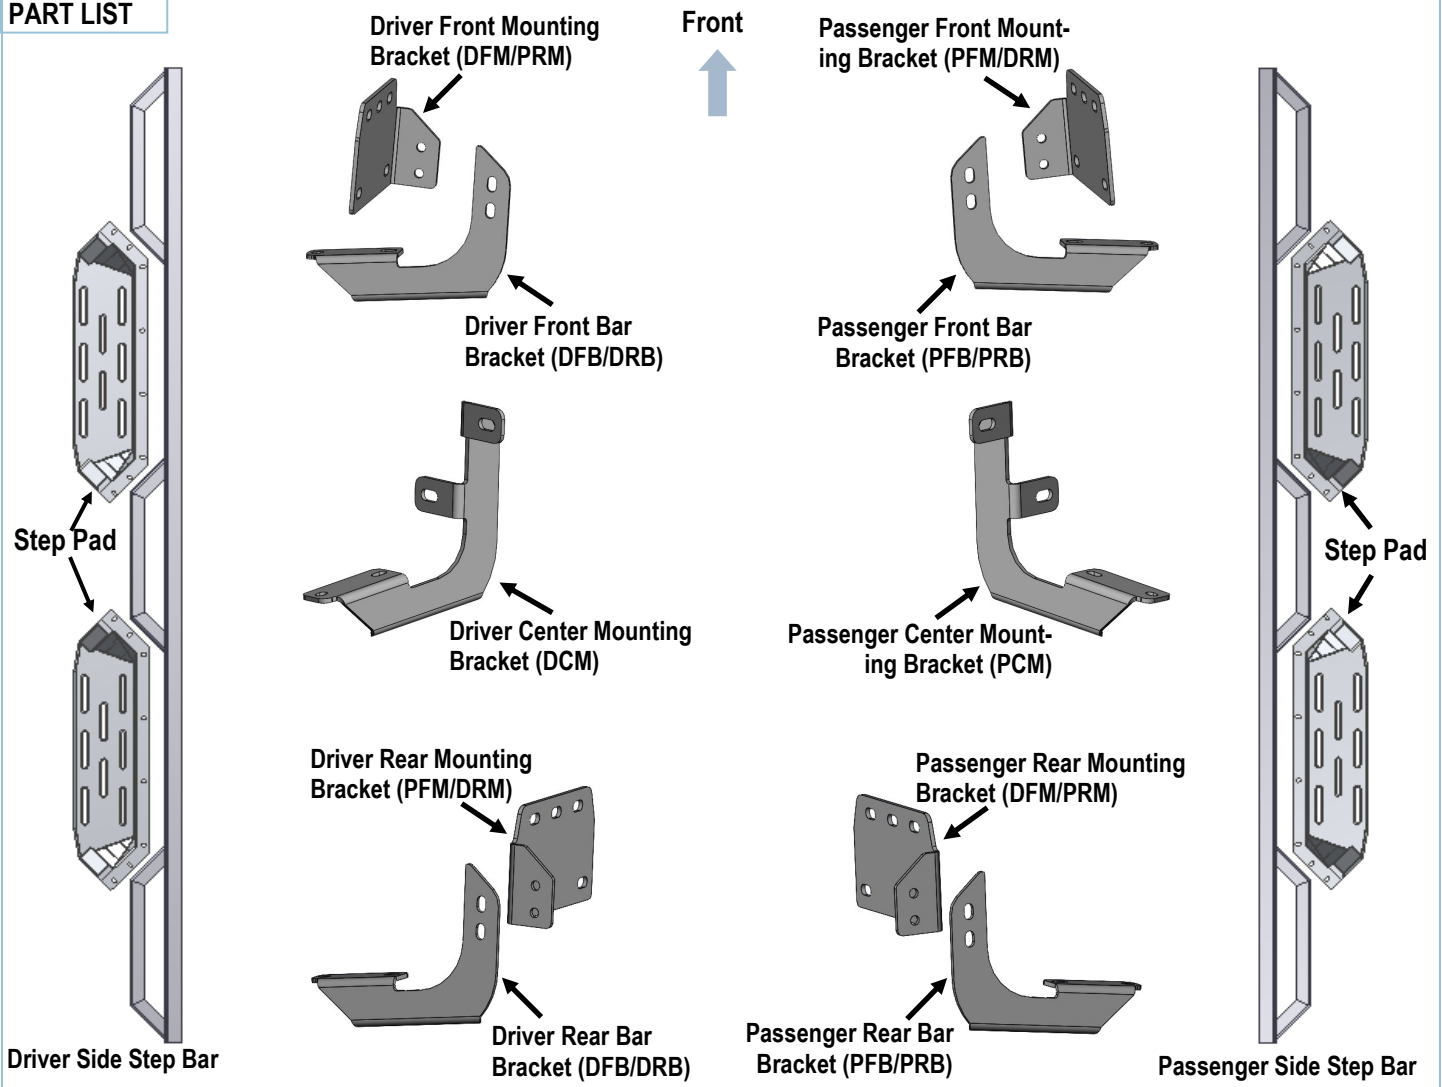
PART LIST

Driver Front Mounting Bracket (DFM/PRM)

Front

Passenger Front Mounting Bracket (PFM/DRM)

Driver Front Bar Bracket (DFB/DRB)

Passenger Front Bar Bracket (PFB/PRB)

Step Pad

Step Pad

Driver Center Mounting Bracket (DCM)

Passenger Center Mounting Bracket (PCM)

Driver Rear Mounting Bracket (PFM/DRM)

Passenger Rear Mounting Bracket (DFM/PRM)

Driver Rear Bar Bracket (DFB/DRB)

Passenger Rear Bar Bracket (PFB/PRB)

Driver Side Step Bar

Passenger Side Step Bar